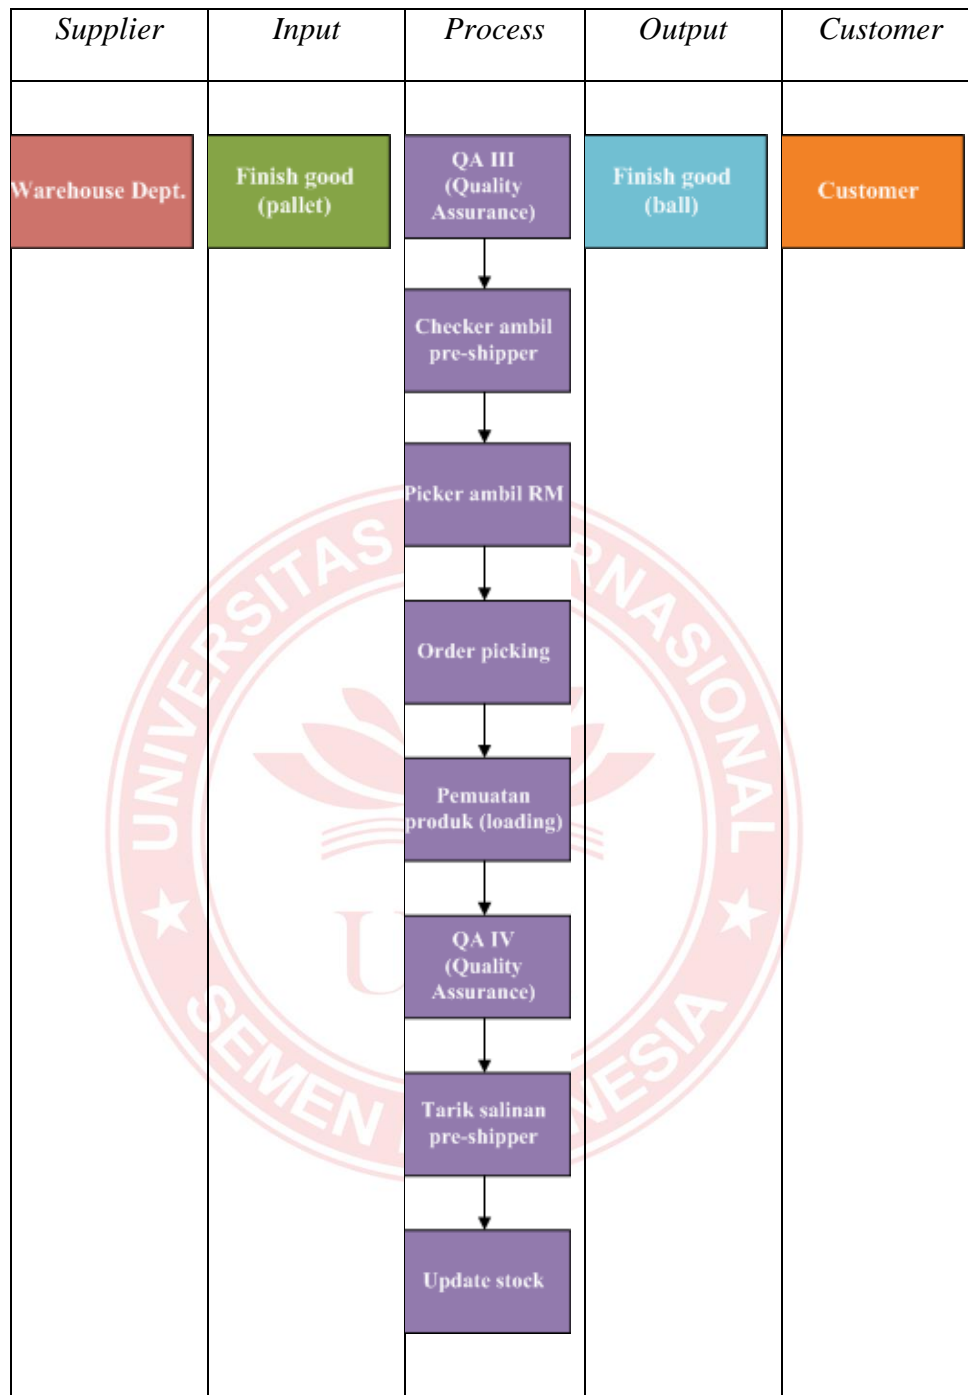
| Supplier | Input | Process | Output | Customer |
|---|---|---|---|---|
| Warehouse Dept. | Finish good (pallet) | QA III (Quality Assurance) | Finish good (ball) | Customer |
| | | Checker ambil pre-shipper | | |
| | | Picker ambil RM | | |
| | | Order picking | | |
| | | Pemuatan produk (loading) | | |
| | | QA IV (Quality Assurance) | | |
| | | Tarik salinan pre-shipper | | |
| | | Update stock | | |

UNIVERSITAS INTERNASIONAL SEMEN INDONESIA